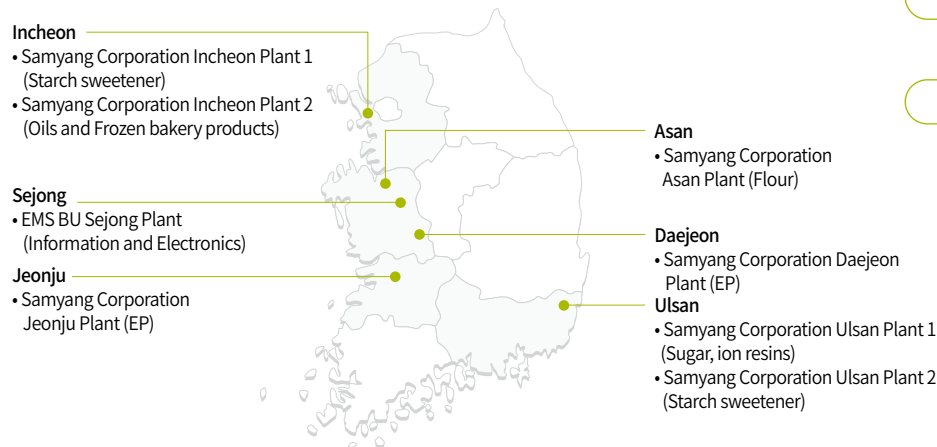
Incheon
• Samyang Corporation Incheon Plant 1 (Starch sweetener)
• Samyang Corporation Incheon Plant 2 (Oils and Frozen bakery products)

Sejong
• EMS BU Sejong Plant (Information and Electronics)

Jeonju
• Samyang Corporation Jeonju Plant (EP)

Asan
• Samyang Corporation Asan Plant (Flour)

Daejeon
• Samyang Corporation Daejeon Plant (EP)

Ulsan
• Samyang Corporation Ulsan Plant 1 (Sugar, ion resins)
• Samyang Corporation Ulsan Plant 2 (Starch sweetener)